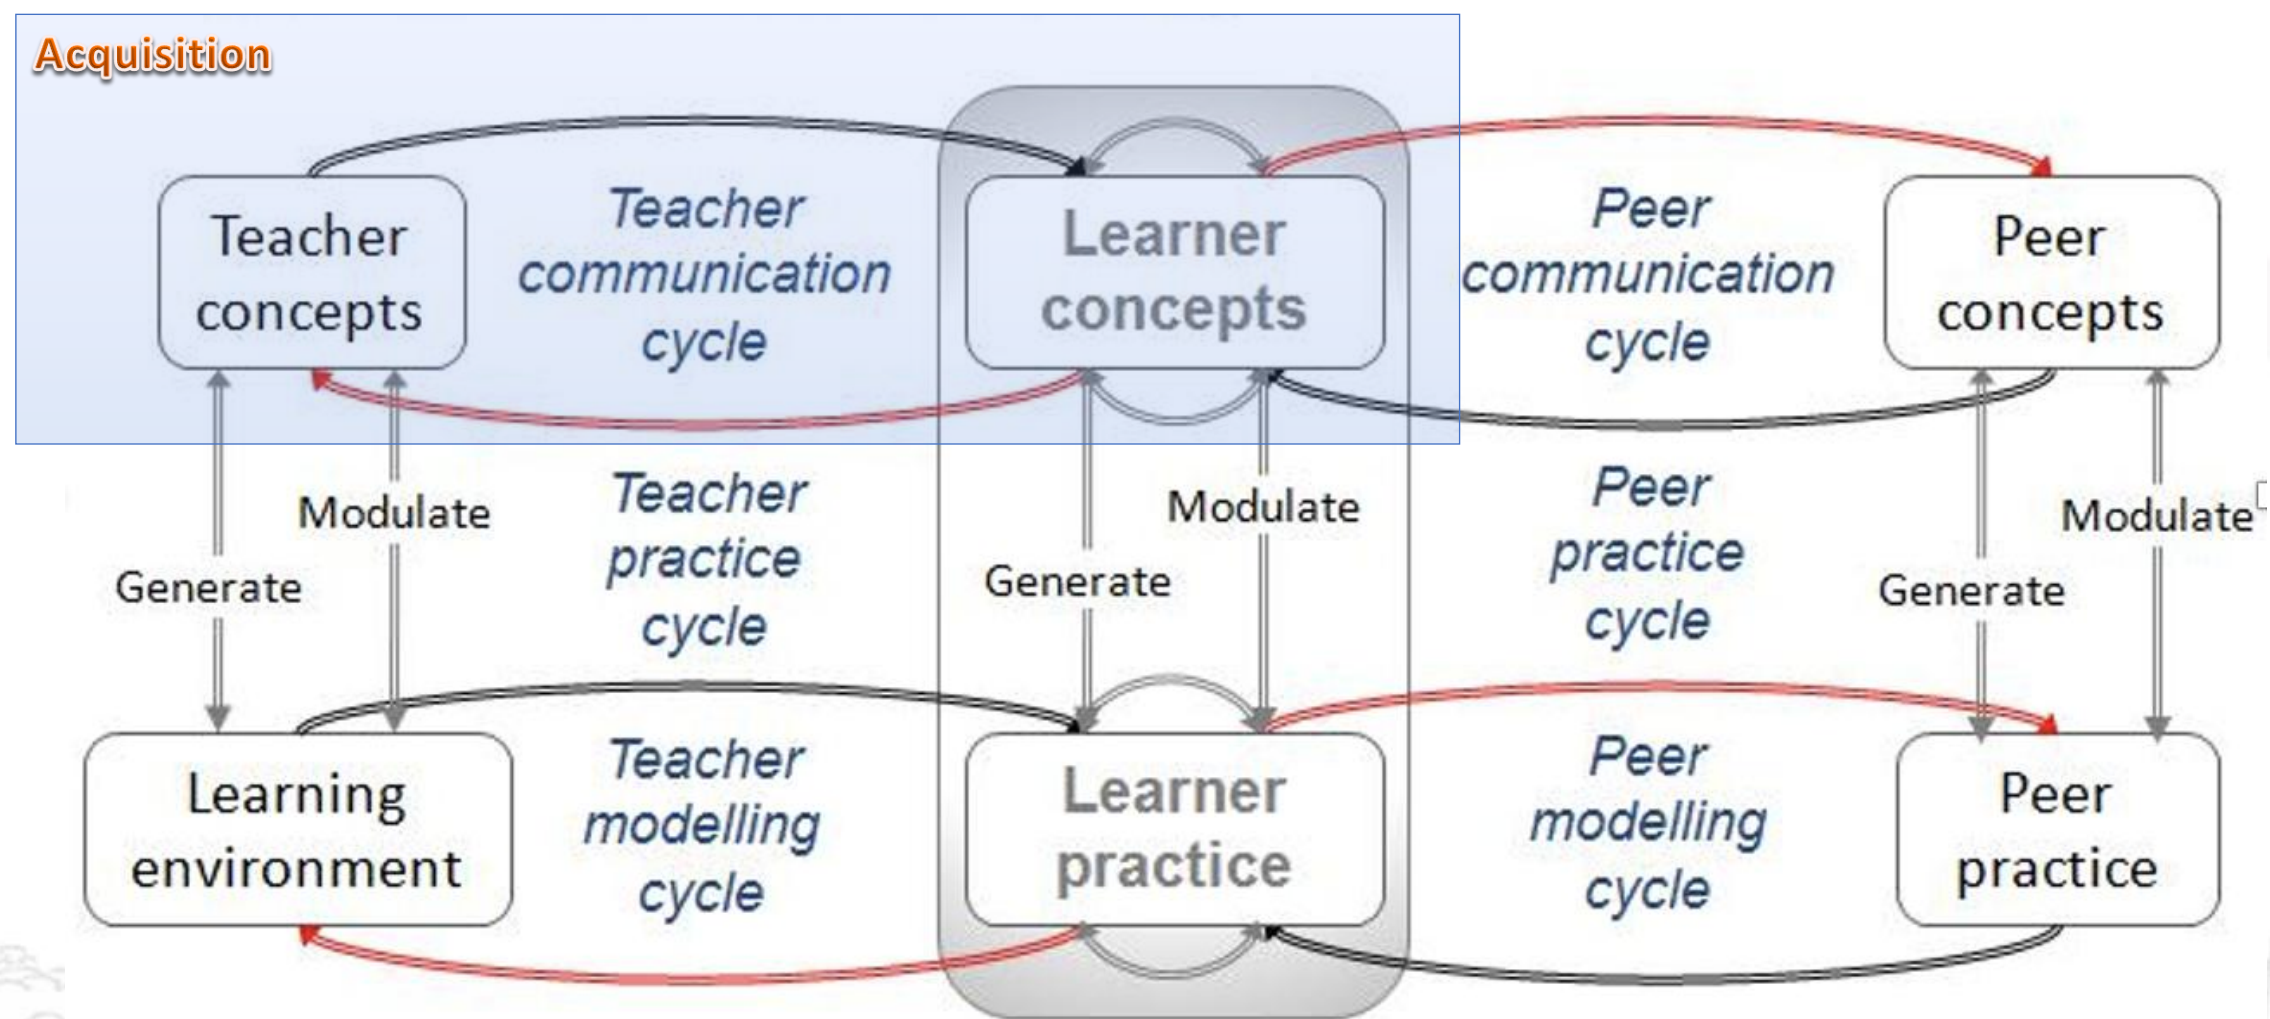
Acquisition

Teacher concepts

Teacher communication cycle

Learner concepts

Peer communication cycle

Peer concepts

Generate

Modulate

Teacher practice cycle

Generate

Modulate

Peer practice cycle

Generate

Modulate

Learning environment

Teacher modelling cycle

Learner practice

Peer modelling cycle

Peer practice